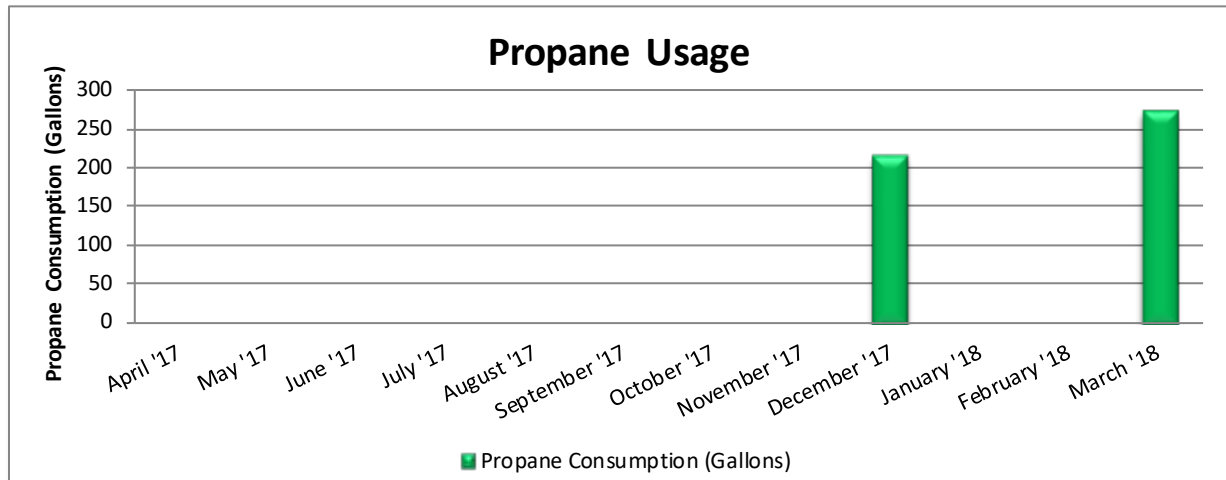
Propane Usage

Propane Consumption (Gallons)

300
250
200
150
100
50
0

April '17
May '17
June '17
July '17
August '17
September '17
October '17
November '17
December '17
January '18
February '18
March '18

Propane Consumption (Gallons)